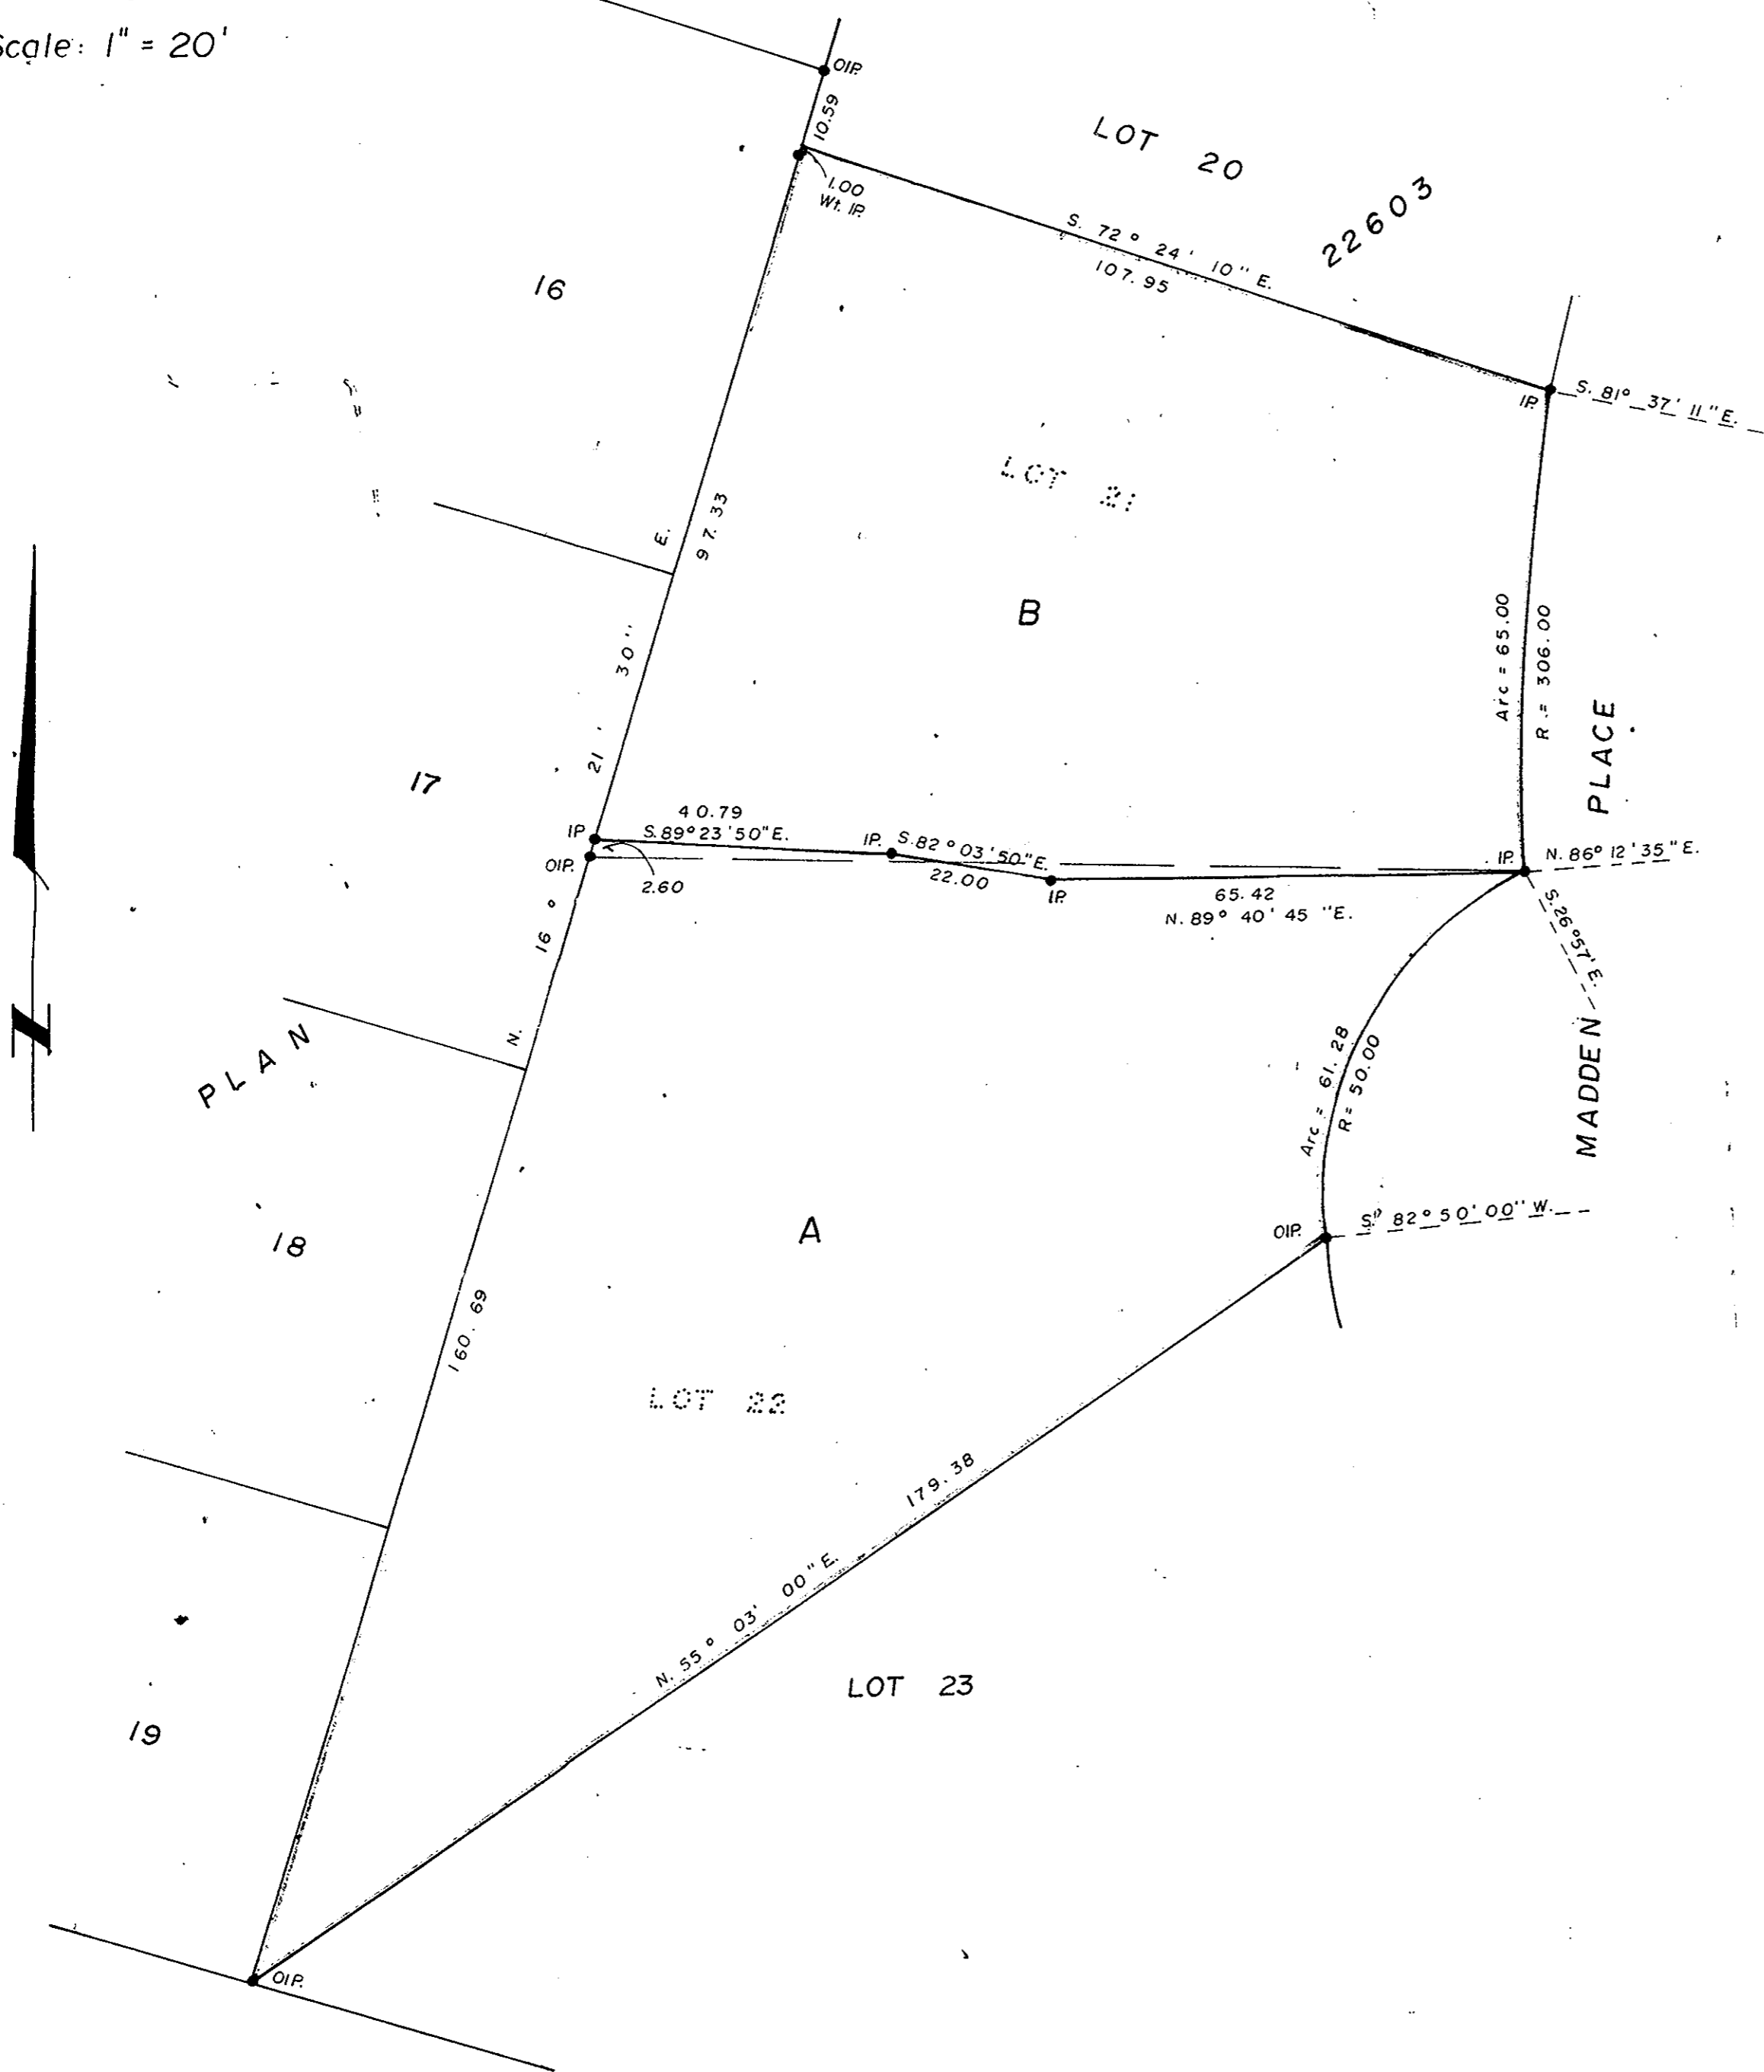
Scale: 1" = 20'

OIP.

10.59

LOT 20

22603

1.00
Wt. IP.

S. 72° 24' 10" E.
107.95

16

IP.
S. 81° 37' 11" E.

LOT 21

E. 97.33

B

Arc = 65.00
R. = 306.00

PLACE

30"

21'

17

IP
40.79
S.89°23'50"E.
IP.
S.82°03'50"E.
IP.
N. 86° 12' 35" E.

OIP.
2.60
22.00
IP.
65.42
N. 89° 40' 45" E.

S.26°57'E.

16°

N.

PLAN

MADDEN

Arc = 61.28
R = 50.00

18

A

OIP.
S. 82° 50' 00" W.

160.69

LOT 22

179.38

N. 55° 03' 00" E.

LOT 23

19

OIP.